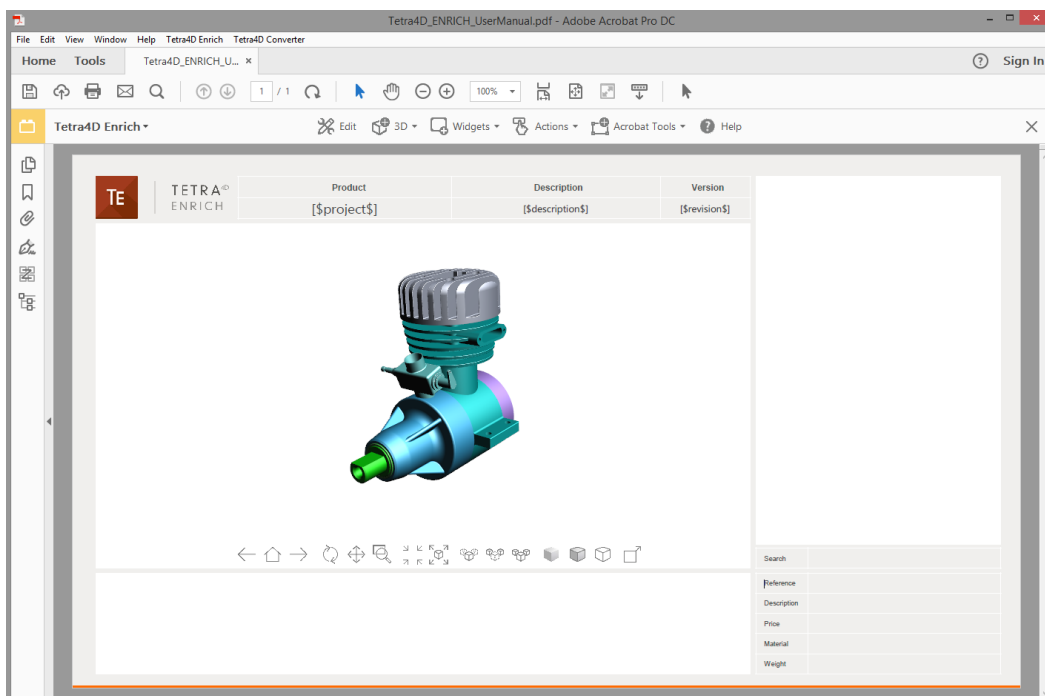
Tetra4D_ENRICH_UserManual.pdf - Adobe Acrobat Pro DC

File Edit View Window Help Tetra4D Enrich Tetra4D Converter

Home Tools Tetra4D_ENRICH_U... ×

? Sign In

1 / 1

100%

Tetra4D Enrich

Edit 3D Widgets Actions Acrobat Tools Help

TE TETRA 4D ENRICH

| Product | Description | Version |
|---|---|---|
| [$project$] | [$description$] | [$revision$] |

Search

Reference

Description

Price

Material

Weight